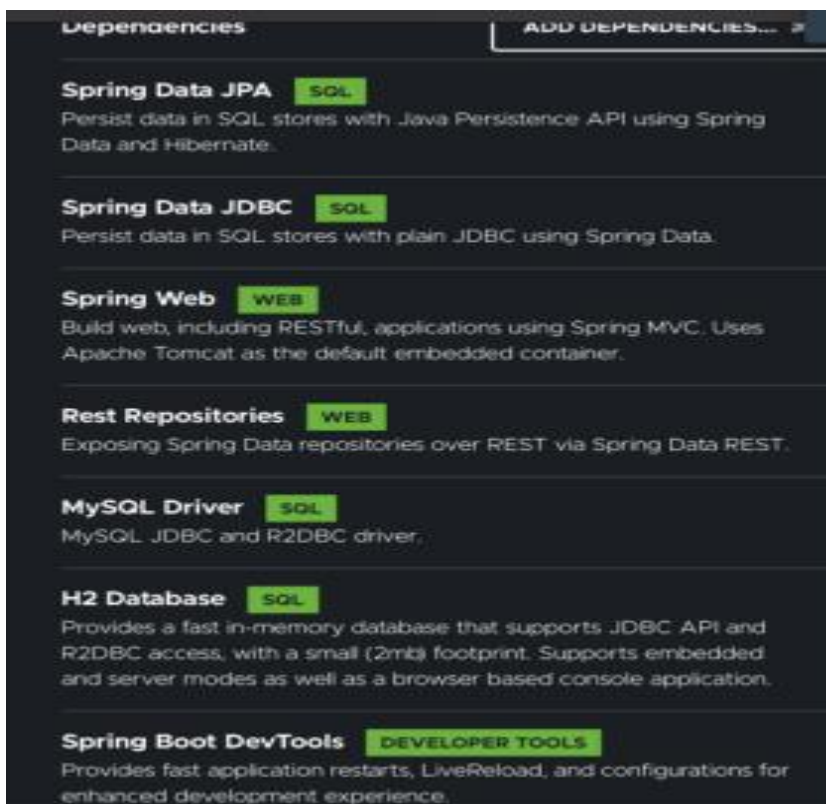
Dependencies

ADD DEPENDENCIES...

Spring Data JPA SQL
Persist data in SQL stores with Java Persistence API using Spring Data and Hibernate.

Spring Data JDBC SQL
Persist data in SQL stores with plain JDBC using Spring Data.

Spring Web WEB
Build web, including RESTful, applications using Spring MVC. Uses Apache Tomcat as the default embedded container.

Rest Repositories WEB
Exposing Spring Data repositories over REST via Spring Data REST.

MySQL Driver SQL
MySQL JDBC and R2DBC driver.

H2 Database SQL
Provides a fast in-memory database that supports JDBC API and R2DBC access, with a small (2mb) footprint. Supports embedded and server modes as well as a browser based console application.

Spring Boot DevTools DEVELOPER TOOLS
Provides fast application restarts, LiveReload, and configurations for enhanced development experience.